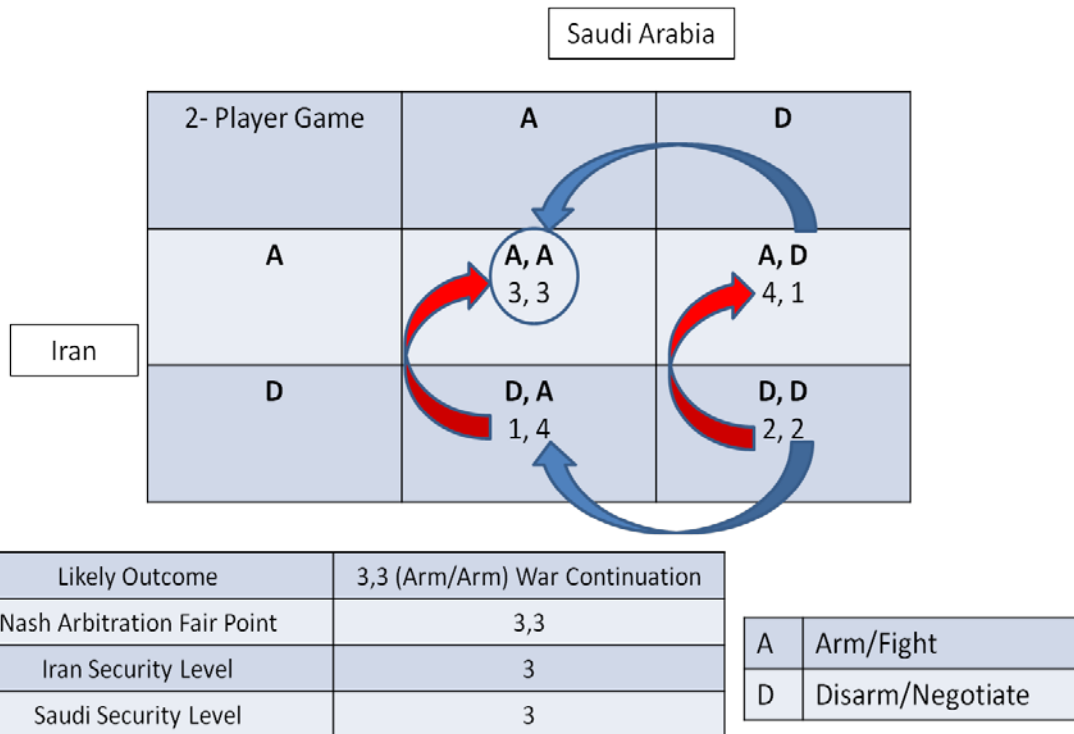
Saudi Arabia

Iran

| 2- Player Game | A | D |
|---|---|---|
| A | A, A<br>3, 3 | A, D<br>4, 1 |
| D | D, A<br>1, 4 | D, D<br>2, 2 |

| Likely Outcome | 3,3 (Arm/Arm) War Continuation |
|---|---|
| Nash Arbitration Fair Point | 3,3 |
| Iran Security Level | 3 |
| Saudi Security Level | 3 |

| A | Arm/Fight |
|---|---|
| D | Disarm/Negotiate |